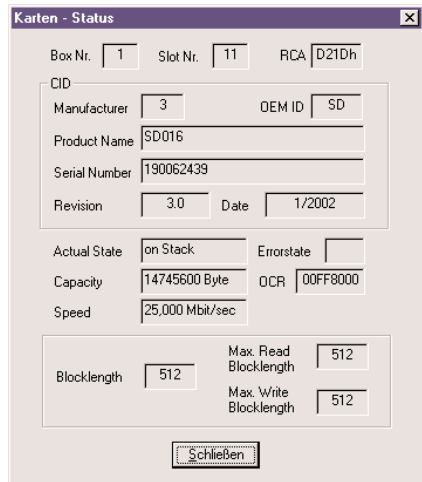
Karten - Status

Box Nr. 1 Slot Nr. 11 RCA D21Dh

CID

Manufacturer 3 OEM ID SD

Product Name SD016

Serial Number 190062439

Revision 3.0 Date 1/2002

Actual State on Stack Errorstate

Capacity 14745600 Byte OCR 00FF8000

Speed 25,000 Mbit/sec

Blocklength 512 Max. Read Blocklength 512

Max. Write Blocklength 512

Schließen